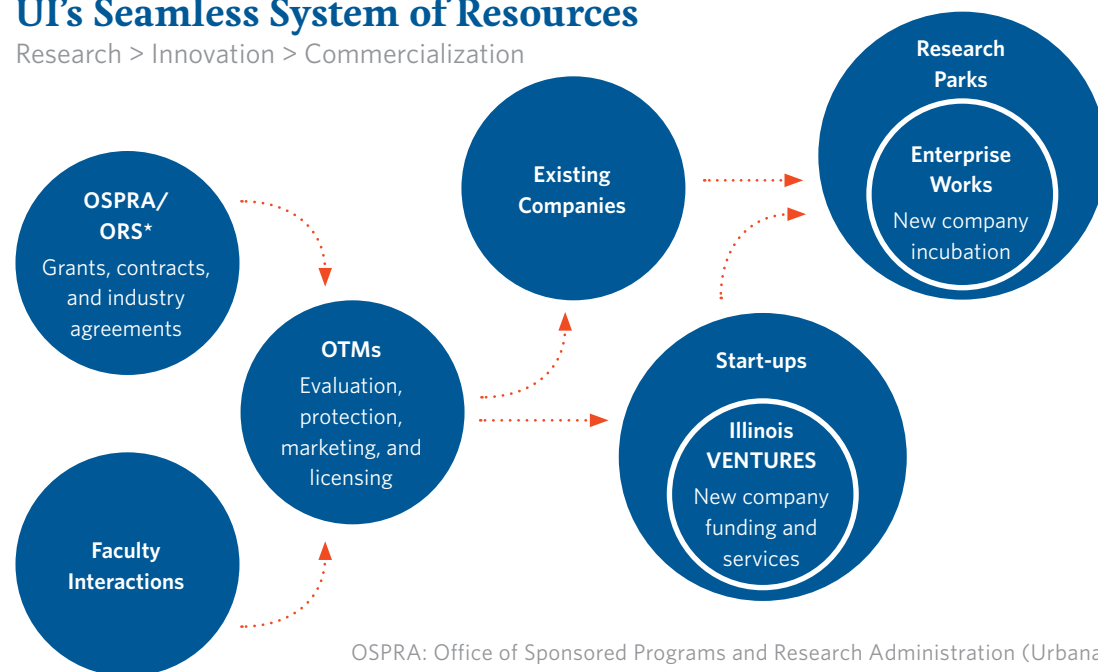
UI's Seamless System of Resources
Research > Innovation > Commercialization

OSPRA/ ORS*
Grants, contracts, and industry agreements

Faculty Interactions

OTMs
Evaluation, protection, marketing, and licensing

Existing Companies

Start-ups

Illinois VENTURES
New company funding and services

Research Parks

Enterprise Works
New company incubation

OSPRA: Office of Sponsored Programs and Research Administration (Urbana